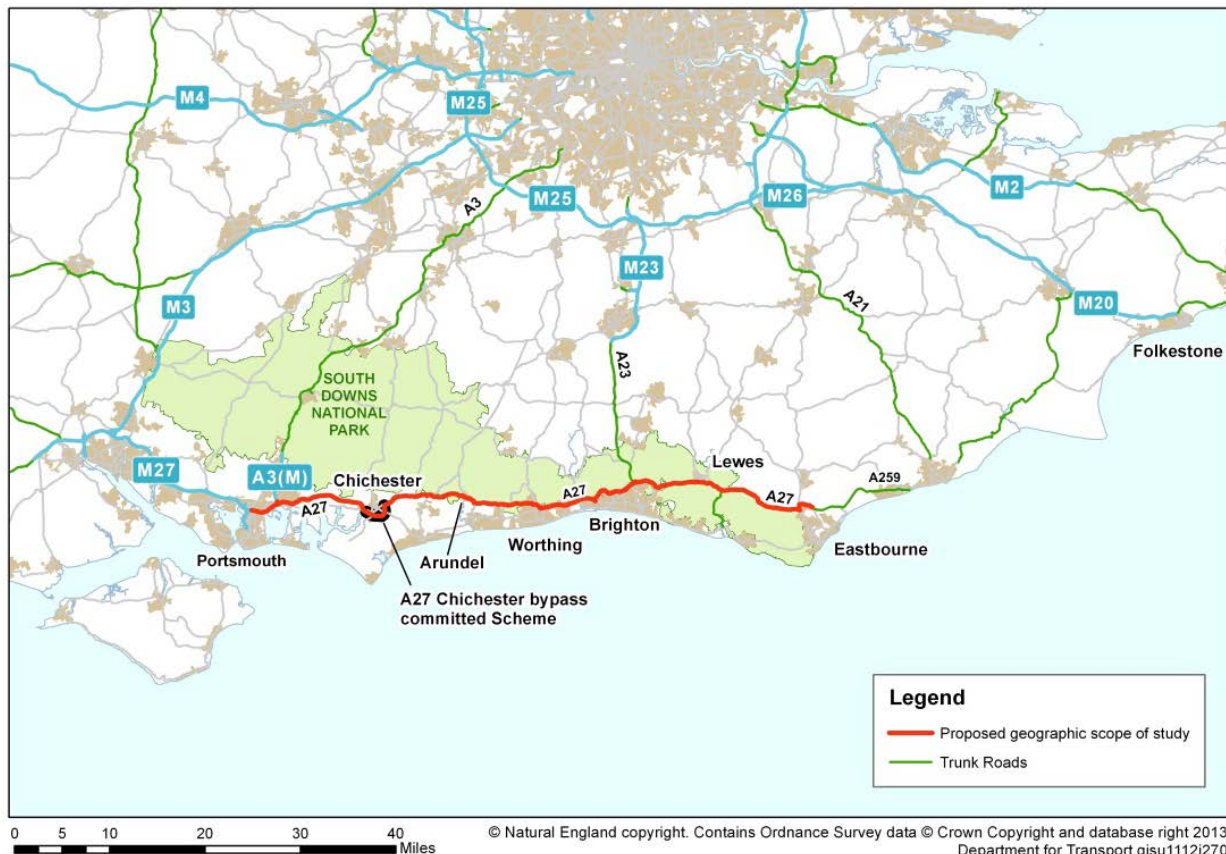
M4
M25
M25
A3
M26
M2
M23
M3
A21
M20
Folkestone
A23
SOUTH DOWNS NATIONAL PARK
M27
A3(M)
Chichester
Lewes
A259
A27
A27
A27
Brighton
Portsmouth
Arundel
Worthing
Eastbourne
A27 Chichester bypass committed Scheme

Legend
Proposed geographic scope of study
Trunk Roads

0 5 10 20 30 40 Miles

© Natural England copyright. Contains Ordnance Survey data © Crown Copyright and database right 2013
Department for Transport gisu1112j270